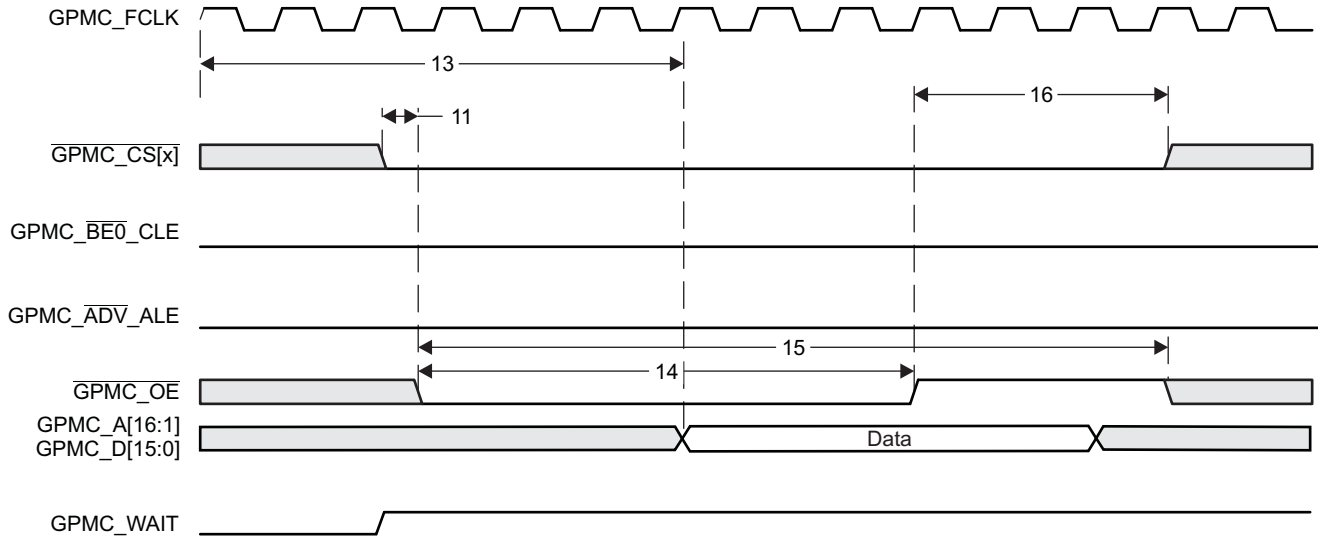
GPMC_FCLK

13

11

16

$\overline{\text{GPMC\_CS[x]}}$

GPMC_$\overline{\text{BE0}}$_CLE

GPMC_$\overline{\text{ADV}}$_ALE

15

14

$\overline{\text{GPMC\_OE}}$

GPMC_A[16:1]
GPMC_D[15:0]

Data

GPMC_WAIT